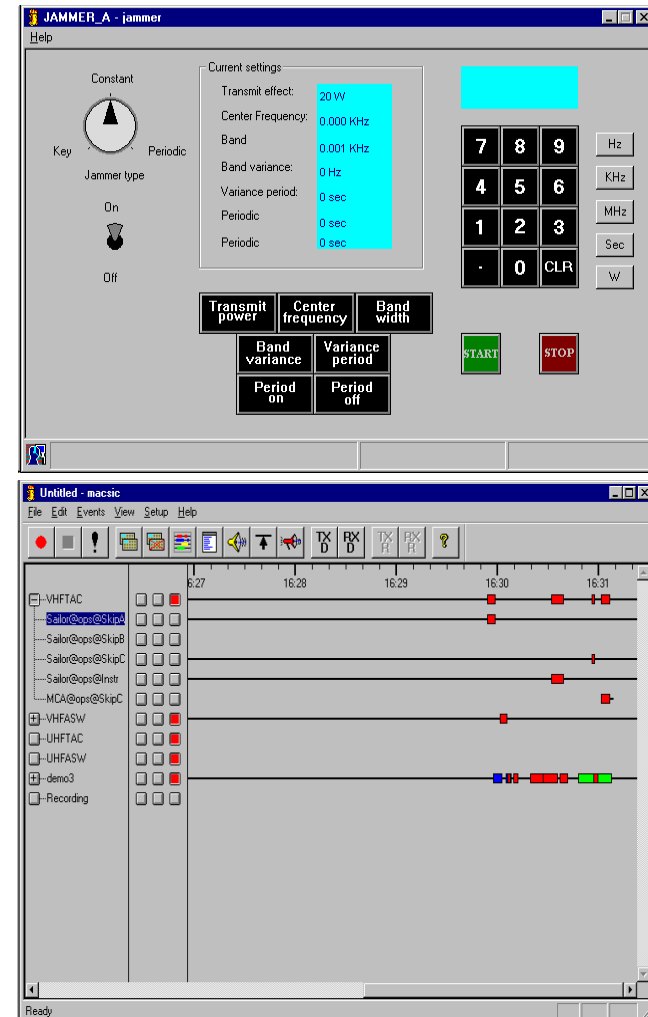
JAMMER_A - jammer

Help

Constant

Key

Periodic

Jammer type

On

Off

Current settings

Transmit effect: 20 W

Center Frequency: 0.000 KHz

Band 0.001 KHz

Band variance: 0 Hz

Variance period: 0 sec

Periodic 0 sec

Periodic 0 sec

| 7 | 8 | 9 |
|---|---|---|
| 4 | 5 | 6 |
| 1 | 2 | 3 |
| . | 0 | CLR |

Hz

KHz

MHz

Sec

W

Transmit power

Center frequency

Band width

Band variance

Variance period

Period on

Period off

START

STOP

Untitled - macsic

File Edit Events View Setup Help

TX D

RX D

TX R

RX R

6:27 16:28 16:29 16:30 16:31

VHFTAC

Sailor@ops@SkipA

Sailor@ops@SkipB

Sailor@ops@SkipC

Sailor@ops@Instr

MCA@ops@SkipC

VHFASW

UHFTAC

UHFASW

demo3

Recording

Ready